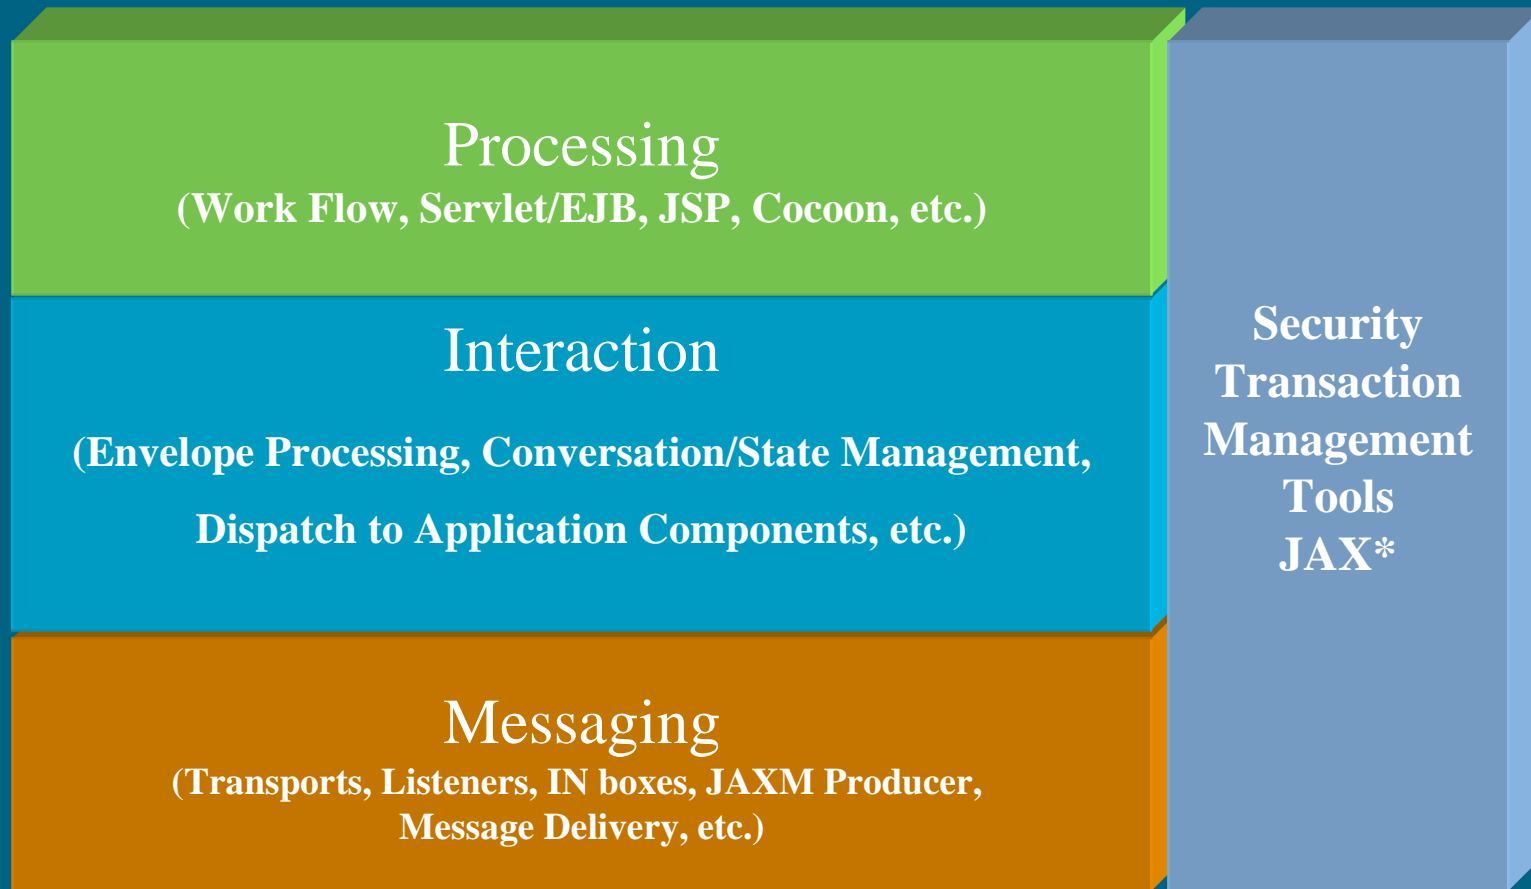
Processing
(Work Flow, Servlet/EJB, JSP, Cocoon, etc.)

Interaction
(Envelope Processing, Conversation/State Management, Dispatch to Application Components, etc.)

Messaging
(Transports, Listeners, IN boxes, JAXM Producer, Message Delivery, etc.)

Security
Transaction
Management
Tools
JAX*